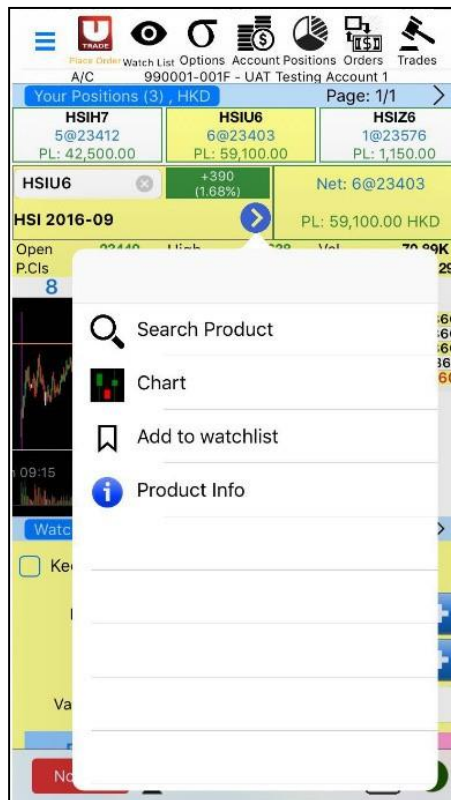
TRADE
Place Order Watch List Options Account Positions Orders Trades
A/C 990001-001F - UAT Testing Account 1
Your Positions (3) , HKD
Page: 1/1

| HSIH7 | HSIU6 | HSIZ6 |
|---|---|---|
| 5@23412 | 6@23403 | 1@23576 |
| PL: 42,500.00 | PL: 59,100.00 | PL: 1,150.00 |

HSIU6
+390 (1.68%)
Net: 6@23403
HSI 2016-09
PL: 59,100.00 HKD
Open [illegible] High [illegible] Vol 70.20K
P.Cls
8
09:15
Watc
Ke
Va
No

Search Product
Chart
Add to watchlist
Product Info